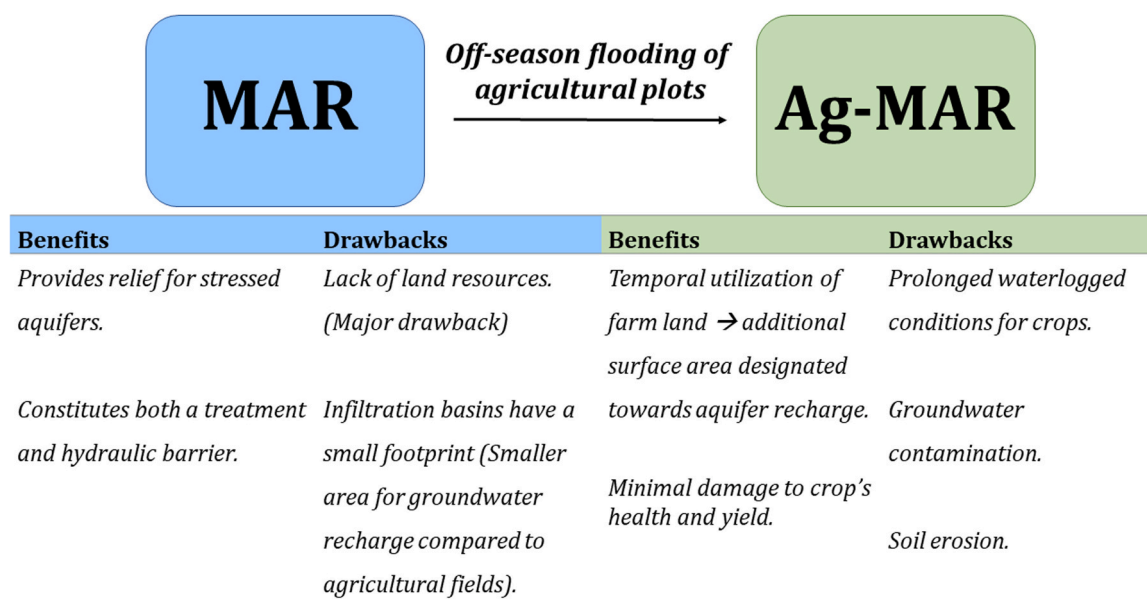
MAR

Off-season flooding of agricultural plots

Ag-MAR

| Benefits | Drawbacks | Benefits | Drawbacks |
|---|---|---|---|
| Provides relief for stressed aquifers. | Lack of land resources. (Major drawback) | Temporal utilization of farm land → additional surface area designated towards aquifer recharge. | Prolonged waterlogged conditions for crops. |
| Constitutes both a treatment and hydraulic barrier. | Infiltration basins have a small footprint (Smaller area for groundwater recharge compared to agricultural fields). | Minimal damage to crop's health and yield. | Groundwater contamination. |
| | | | Soil erosion. |